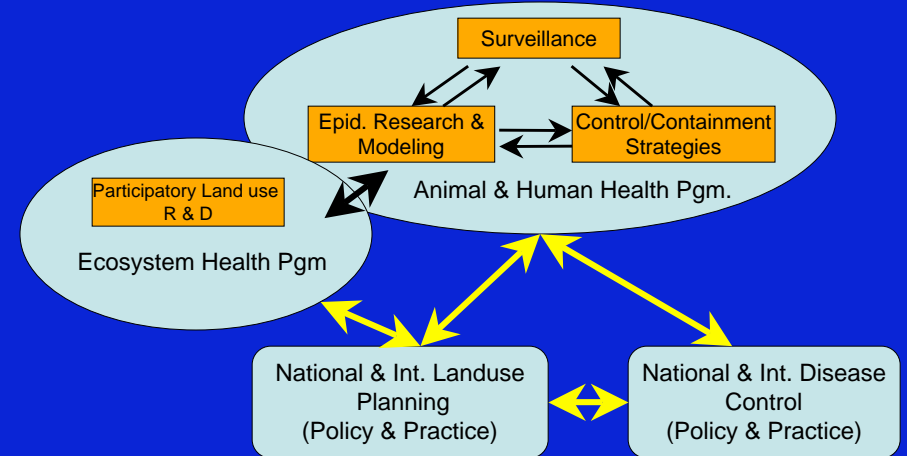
Surveillance

Epid. Research & Modeling

Control/Containment Strategies

Animal & Human Health Pgm.

Participatory Land use R & D

Ecosystem Health Pgm

National & Int. Landuse Planning (Policy & Practice)

National & Int. Disease Control (Policy & Practice)